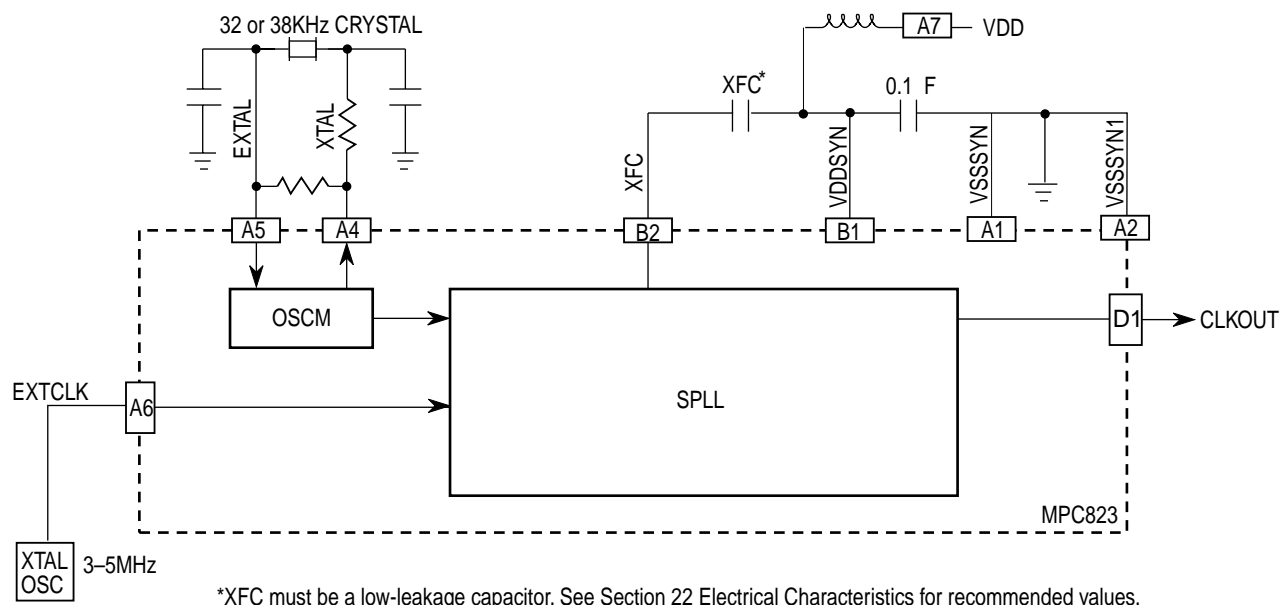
32 or 38KHz CRYSTAL

EXTAL

XTAL

A5

A4

OSCM

A7

VDD

XFC*

0.1 F

XFC

VDDSYN

VSSSYN

VSSSYN1

B2

B1

A1

A2

D1

CLKOUT

EXTCLK

A6

SPLL

MPC823

XTAL OSC

3–5MHz

*XFC must be a low-leakage capacitor. See Section 22 Electrical Characteristics for recommended values.